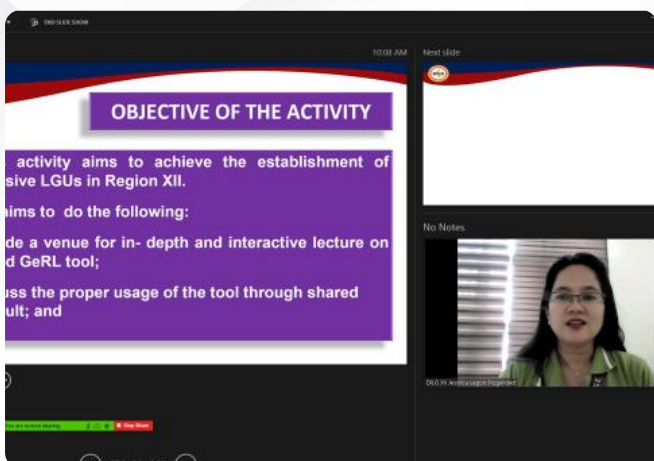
END SLIDE SHOW

10:08 AM

Next slide

OBJECTIVE OF THE ACTIVITY

activity aims to achieve the establishment of sive LGUs in Region XII.

aims to do the following:

de a venue for in- depth and interactive lecture on d GeRL tool;

uss the proper usage of the tool through shared ult; and

No Notes.

You are screen sharing

Stop Share

DILG XII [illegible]